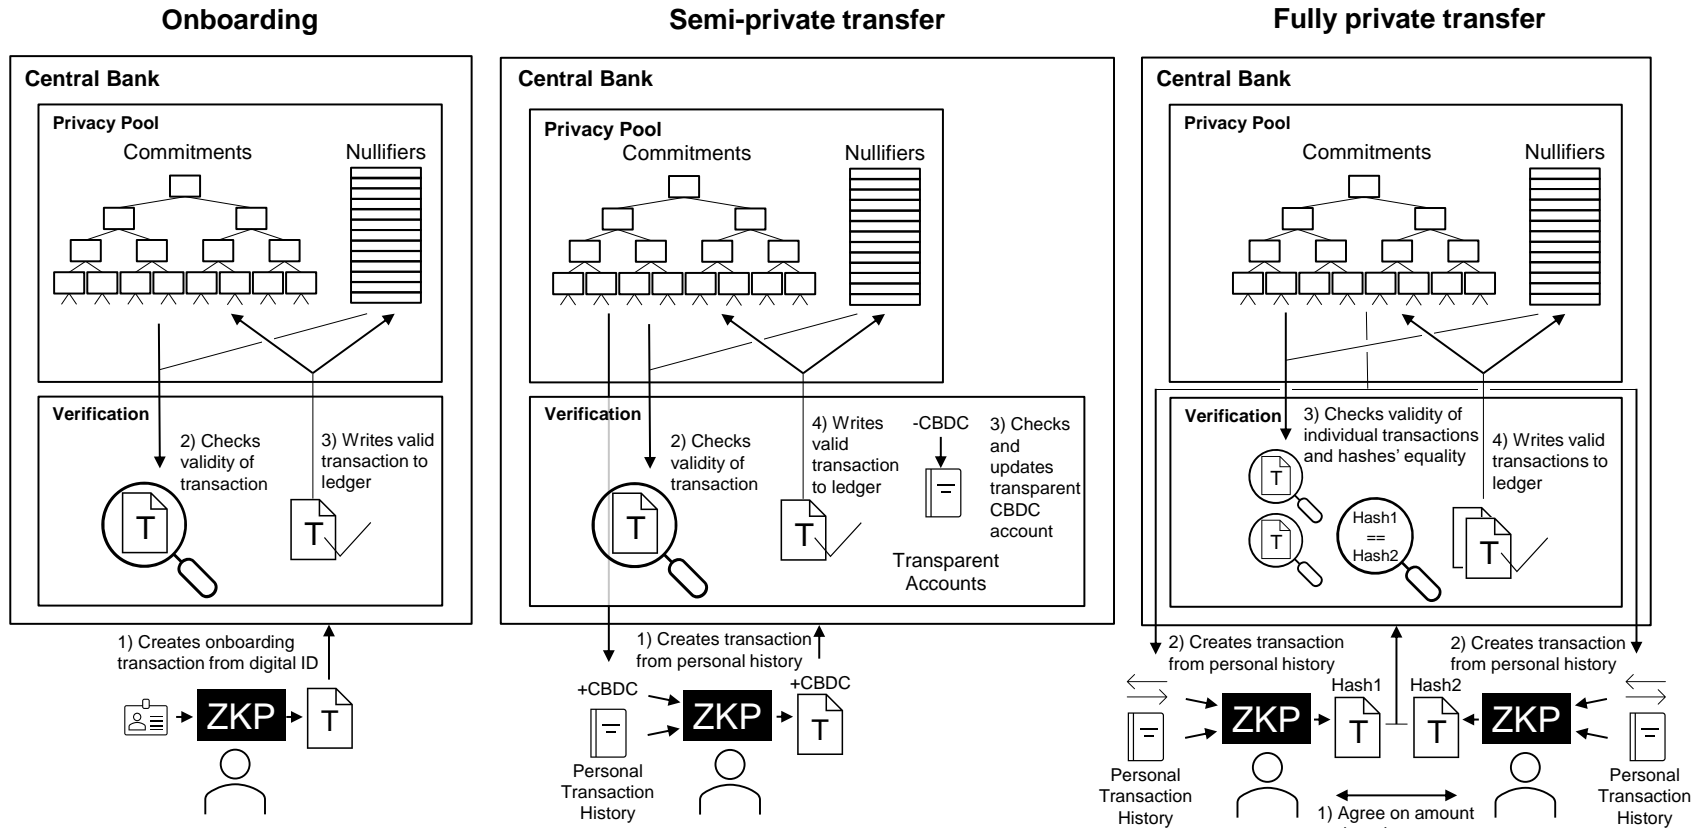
Onboarding

Central Bank

Privacy Pool

Commitments

Nullifiers

Verification

2) Checks validity of transaction

3) Writes valid transaction to ledger

T

T

1) Creates onboarding transaction from digital ID

ZKP

T

Semi-private transfer

Central Bank

Privacy Pool

Commitments

Nullifiers

Verification

2) Checks validity of transaction

4) Writes valid transaction to ledger

-CBDC

3) Checks and updates transparent CBDC account

T

T

Transparent Accounts

1) Creates transaction from personal history

+CBDC

+CBDC

ZKP

T

Personal Transaction History

Fully private transfer

Central Bank

Privacy Pool

Commitments

Nullifiers

Verification

3) Checks validity of individual transactions and hashes' equality

4) Writes valid transactions to ledger

T

T

Hash1 == Hash2

T

2) Creates transaction from personal history

2) Creates transaction from personal history

Hash1

Hash2

ZKP

T

T

ZKP

Personal Transaction History

Personal Transaction History

1) Agree on amount